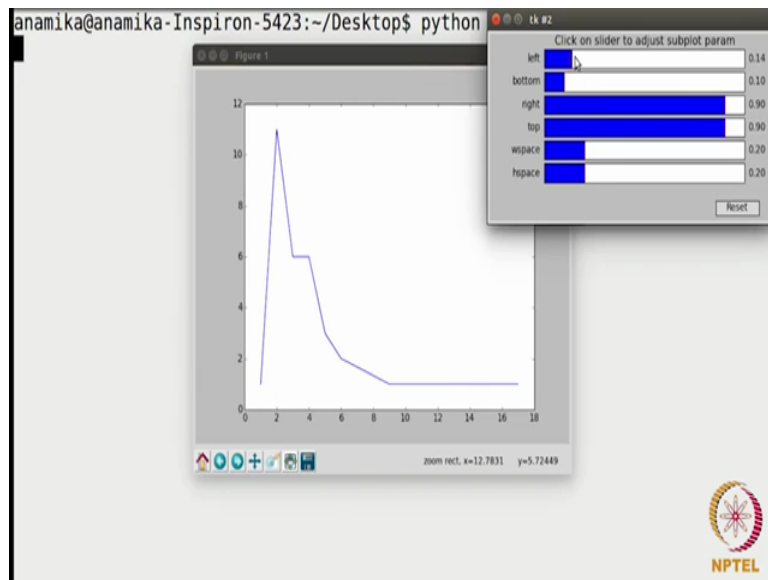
anamika@anamika-Inspiron-5423:~/Desktop$ python

Figure 1

12
10
8
6
4
2
0
0 2 4 6 8 10 12 14 16 18

zoom rect, x=12.7831 y=5.72449

tk #2

Click on slider to adjust subplot param

| | |
|---|---|
| left | 0.14 |
| bottom | 0.10 |
| right | 0.90 |
| top | 0.90 |
| wspace | 0.20 |
| hspace | 0.20 |

Reset

NPTEL